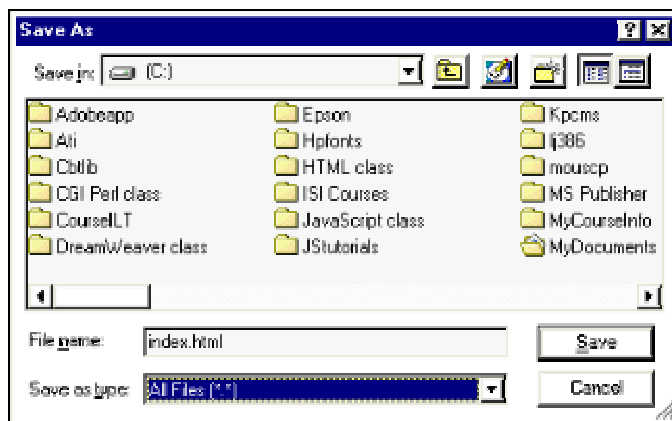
Save As

?

Save in: (C:)

Adobeapp
Ati
Cbtlib
CGI Perl class
CourseILT
DreamWeaver class

Epson
Hpfonts
HTML class
ISI Courses
JavaScript class
JStutorials

Kpcms
fj386
mouscp
MS Publisher
MyCourseInfo
MyDocuments

File name: index.html

Save

Save as type: All Files (*.*)

Cancel